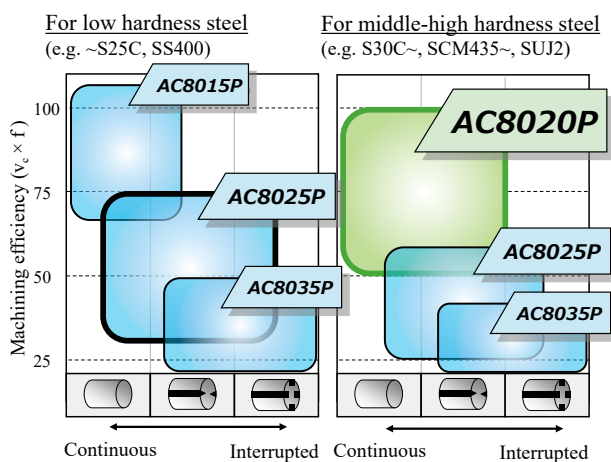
For low hardness steel
(e.g. ~S25C, SS400)

For middle-high hardness steel
(e.g. S30C~, SCM435~, SUJ2)

Machining efficiency ($v_c \times f$)

100
75
50
25

AC8015P
AC8025P
AC8035P

AC8020P
AC8025P
AC8035P

Continuous
Interrupted

Continuous
Interrupted